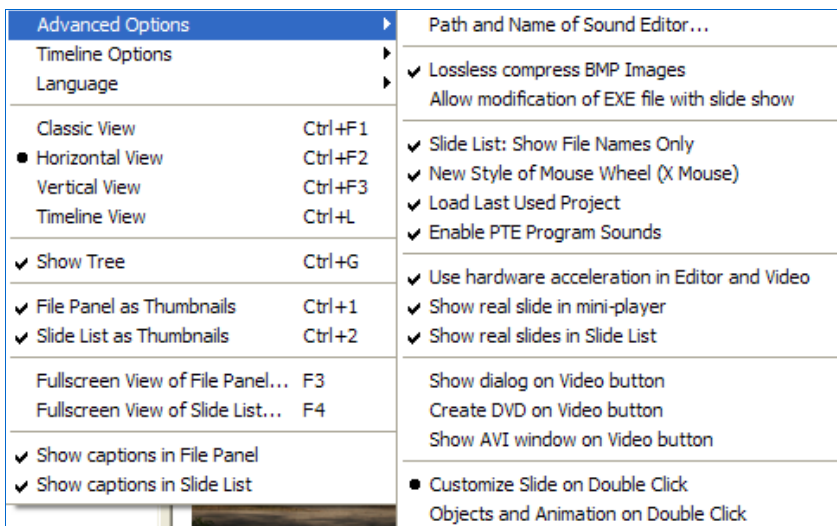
Advanced Options
Timeline Options
Language

Classic View Ctrl+F1
Horizontal View Ctrl+F2
Vertical View Ctrl+F3
Timeline View Ctrl+L

Show Tree Ctrl+G

File Panel as Thumbnails Ctrl+1
Slide List as Thumbnails Ctrl+2

Fullscreen View of File Panel... F3
Fullscreen View of Slide List... F4

Show captions in File Panel
Show captions in Slide List

Path and Name of Sound Editor...

Lossless compress BMP Images
Allow modification of EXE file with slide show

Slide List: Show File Names Only
New Style of Mouse Wheel (X Mouse)
Load Last Used Project
Enable PTE Program Sounds

Use hardware acceleration in Editor and Video
Show real slide in mini-player
Show real slides in Slide List

Show dialog on Video button
Create DVD on Video button
Show AVI window on Video button

Customize Slide on Double Click
Objects and Animation on Double Click